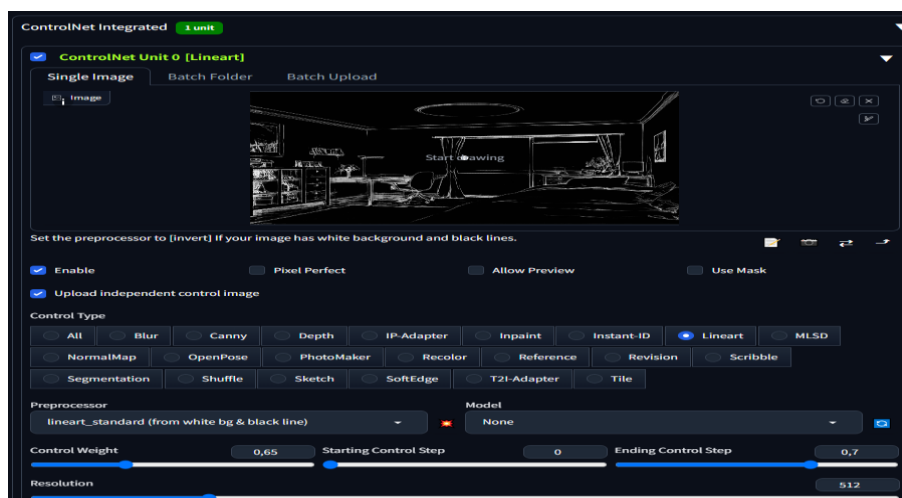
ControlNet Integrated 1 unit

ControlNet Unit 0 [Lineart]

Single Image Batch Folder Batch Upload

Image

Start drawing

Set the preprocessor to [invert] If your image has white background and black lines.

Enable Pixel Perfect Allow Preview Use Mask

Upload independent control image

Control Type

All Blur Canny Depth IP-Adapter Inpaint Instant-ID Lineart MLSD

NormalMap OpenPose PhotoMaker Recolor Reference Revision Scribble

Segmentation Shuffle Sketch SoftEdge T2I-Adapter Tile

Preprocessor

lineart_standard (from white bg & black line)

Model

None

Control Weight 0,65

Starting Control Step 0

Ending Control Step 0,7

Resolution 512